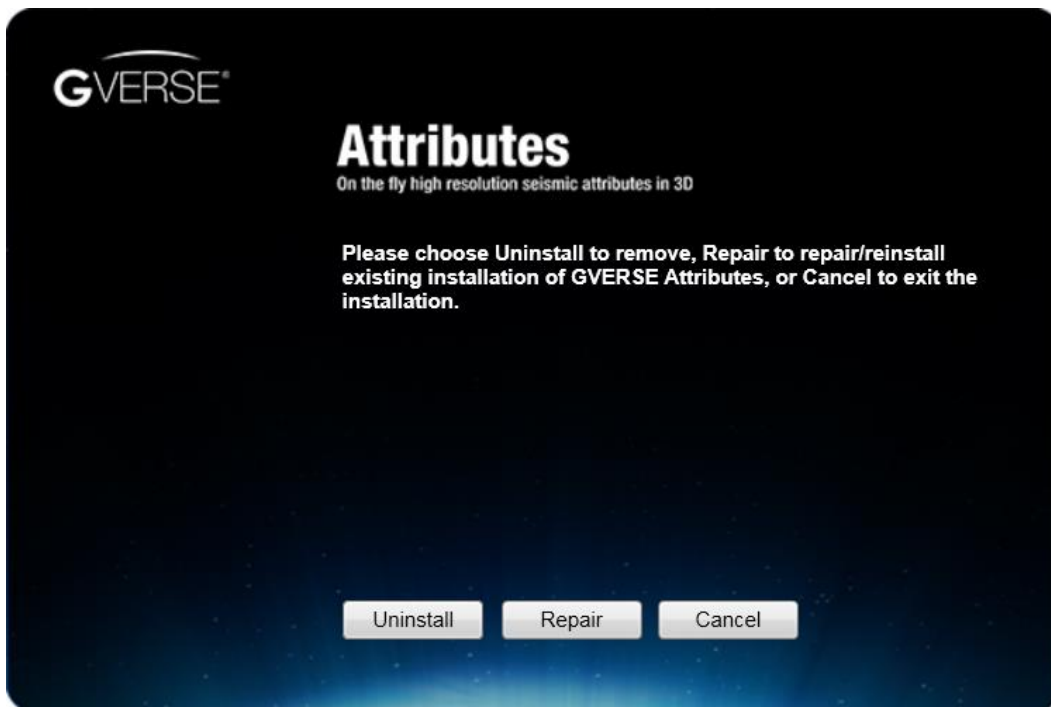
GVERSE®

Attributes
On the fly high resolution seismic attributes in 3D

Please choose Uninstall to remove, Repair to repair/reinstall existing installation of GVERSE Attributes, or Cancel to exit the installation.

Uninstall Repair Cancel